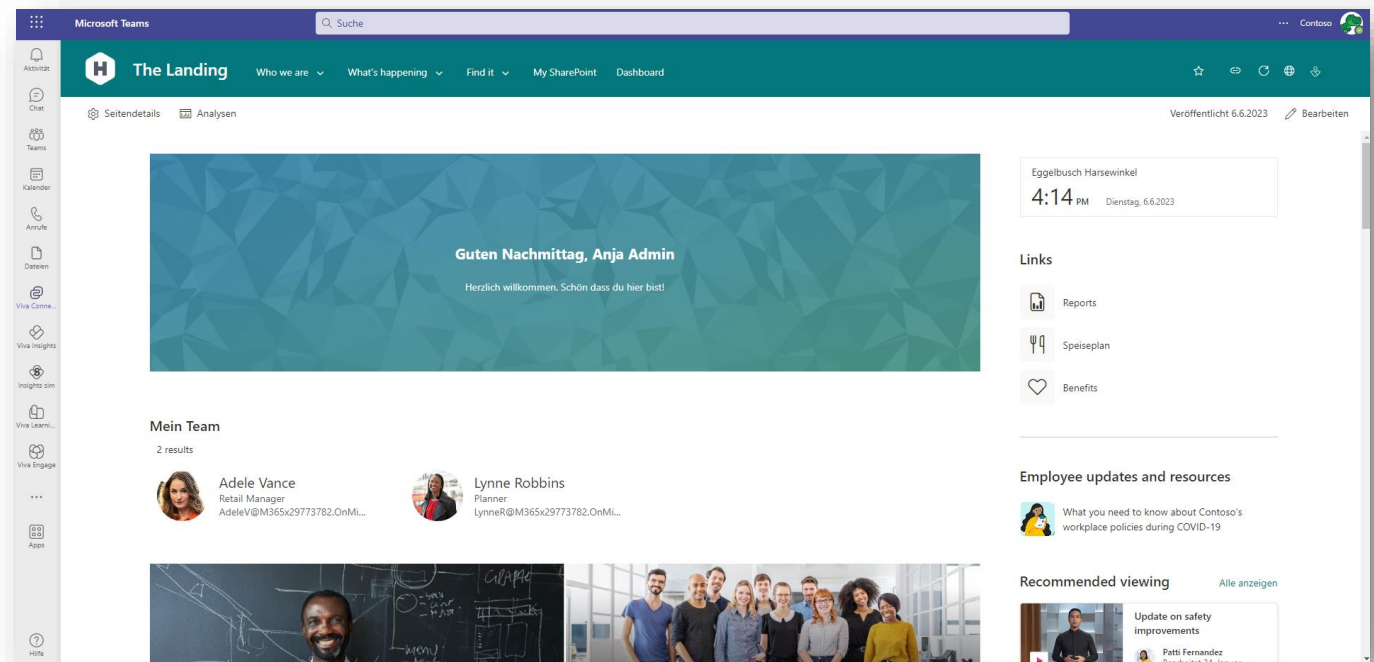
Microsoft Teams

Suche

... Contoso

Aktivität

Chat

Teams

Kalender

Anrufe

Dateien

Viva Conne...

Viva Insights

Insights sim

Viva Learni...

Viva Engage

...

Apps

Hilfe

H The Landing

Who we are

What's happening

Find it

My SharePoint

Dashboard

Seitendetails

Analysen

Veröffentlicht 6.6.2023

Bearbeiten

Guten Nachmittag, Anja Admin

Herzlich willkommen. Schön dass du hier bist!

Eggelbusch Harsewinkel

4:14 PM Dienstag, 6.6.2023

Links

Reports

Speiseplan

Benefits

Mein Team

2 results

Adele Vance
Retail Manager
AdeleV@M365x29773782.OnMi...

Lynne Robbins
Planner
LynneR@M365x29773782.OnMi...

Employee updates and resources

What you need to know about Contoso's workplace policies during COVID-19

Recommended viewing

Alle anzeigen

Update on safety improvements

Patti Fernandez

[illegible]